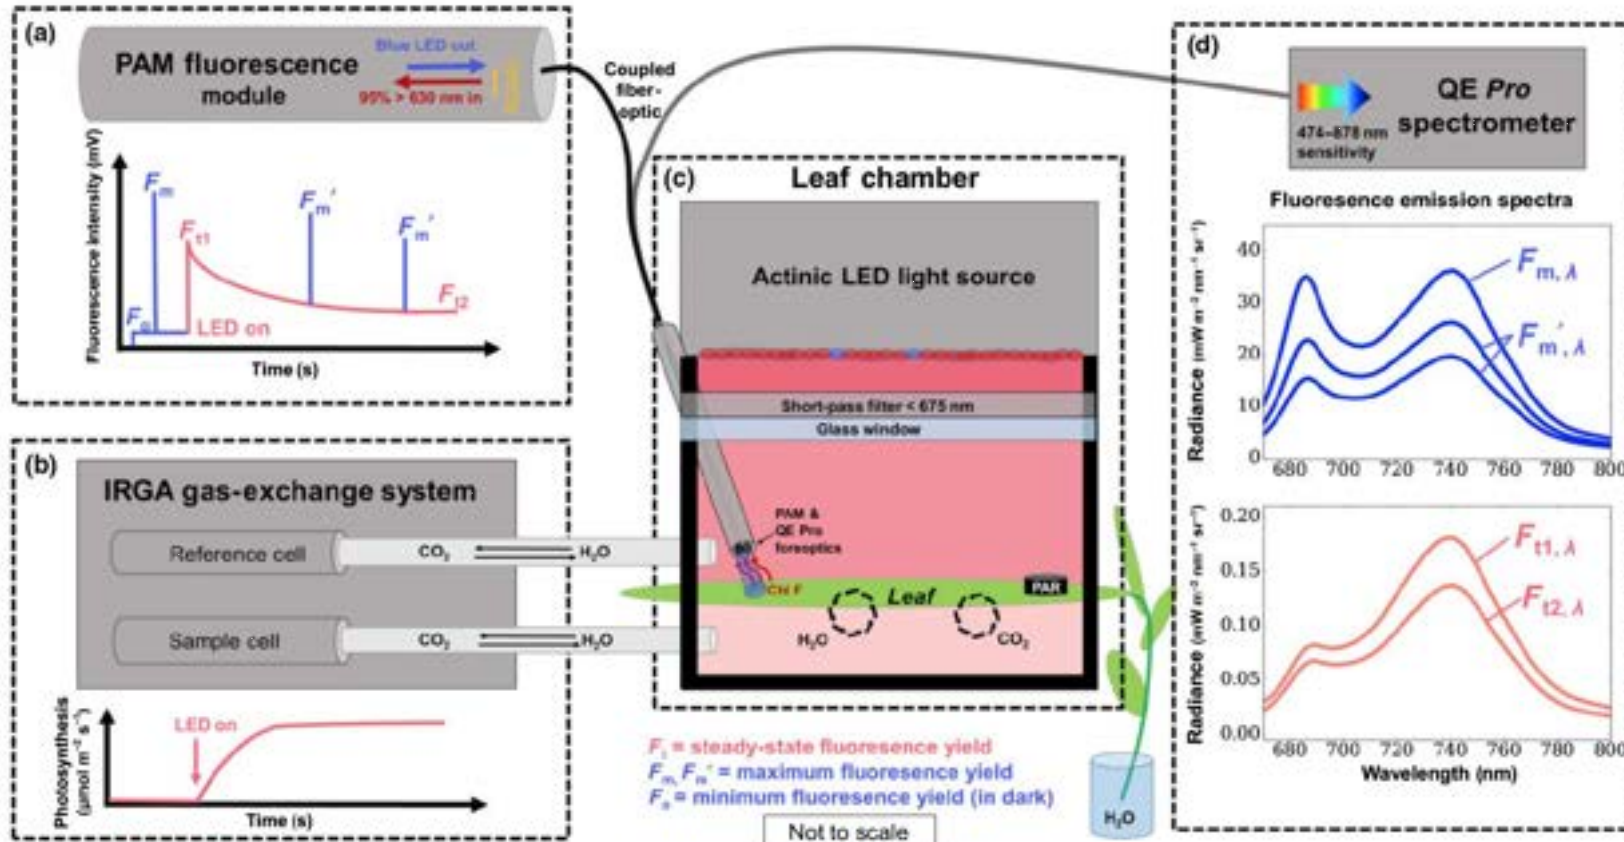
(a)

PAM fluorescence module

Blue LED out

99% > 630 nm in

Fluorescence intensity (mV)

$F_m$

$F_{t1}$

$F_m'$

$F_m'$

$F_{t2}$

$F_o$

LED on

Time (s)

Coupled fiber-optic

(b)

IRGA gas-exchange system

Reference cell

$CO_2$

$H_2O$

Sample cell

$CO_2$

$H_2O$

Photosynthesis (μmol m$^{-2}$ s$^{-1}$)

LED on

Time (s)

(c) Leaf chamber

Actinic LED light source

Short-pass filter < 675 nm

Glass window

PAM & QE Pro foreoptics

Chl F

Leaf

PAR

$H_2O$

$CO_2$

$F_t$ = steady-state fluoresence yield

$F_m$, $F_m'$ = maximum fluoresence yield

$F_o$ = minimum fluoresence yield (in dark)

Not to scale

$H_2O$

(d)

474-878 nm sensitivity

QE Pro spectrometer

Fluoresence emission spectra

Radiance (mW m$^{-2}$ nm$^{-1}$ sr$^{-1}$)

40
30
20
10
0

680 700 720 740 760 780 800

$F_{m,\lambda}$

$F_m',\lambda$

Radiance (mW m$^{-2}$ nm$^{-1}$ sr$^{-1}$)

0.20
0.15
0.10
0.05
0.00

680 700 720 740 760 780 800

$F_{t1,\lambda}$

$F_{t2,\lambda}$

Wavelength (nm)